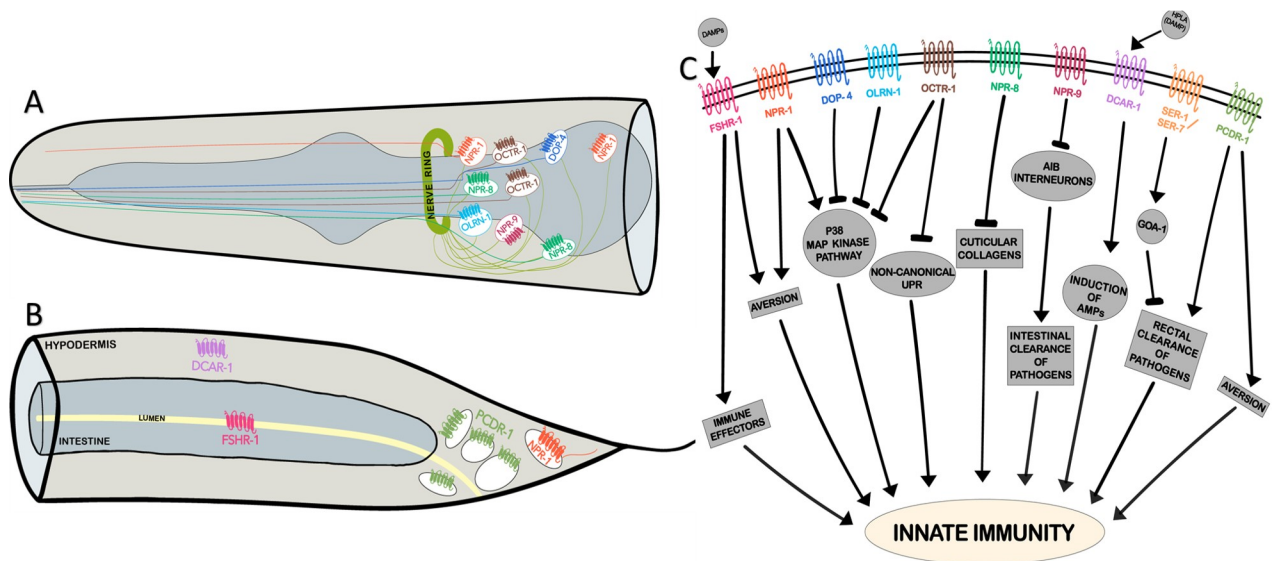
A

NERVE RING

NPR-1

OCTR-1

DOP-4

NPR-1

NPR-8

OCTR-1

OLRN-1

NPR-9

NPR-8

B

HYPODERMIS

DCAR-1

LUMEN

INTESTINE

FSHR-1

PCDR-1

NPR-1

C

DAMPs

HPLA (DAMP)

FSHR-1

NPR-1

DOP-4

OLRN-1

OCTR-1

NPR-8

NPR-9

DCAR-1

SER-1 / SER-7

PCDR-1

AIB INTERNEURONS

P38 MAP KINASE PATHWAY

NON-CANONICAL UPR

CUTICULAR COLLAGENS

GOA-1

AVERSION

INDUCTION OF AMPs

INTESTINAL CLEARANCE OF PATHOGENS

RECTAL CLEARANCE OF PATHOGENS

AVERSION

IMMUNE EFFECTORS

INNATE IMMUNITY